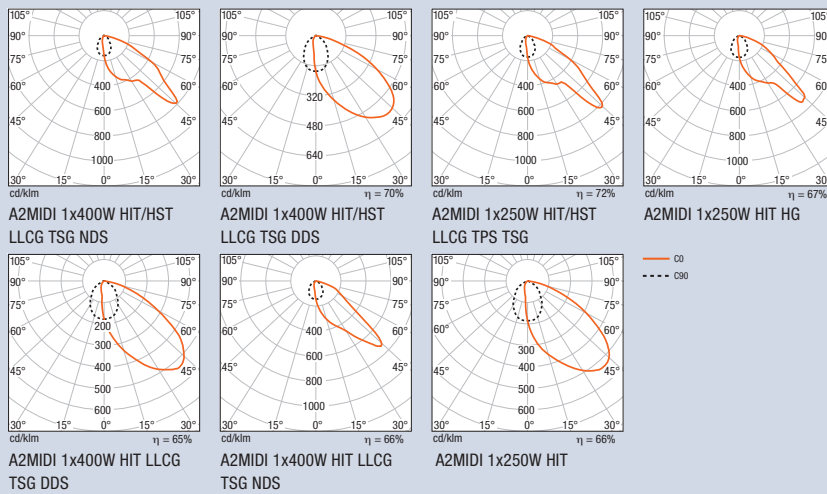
105° 105° 90° 90° 75° 75° 60° 60° 45° 45° 30° 15° 0° 15° 30°
400
600
800
1000
cd/klm

A2MIDI 1x400W HIT/HST LLCG TSG NDS

105° 105° 90° 90° 75° 75° 60° 60° 45° 45° 30° 15° 0° 15° 30°
320
480
640
cd/klm
η = 70%

A2MIDI 1x400W HIT/HST LLCG TSG DDS

105° 105° 90° 90° 75° 75° 60° 60° 45° 45° 30° 15° 0° 15° 30°
400
600
800
1000
cd/klm
η = 72%

A2MIDI 1x250W HIT/HST LLCG TPS TSG

105° 90° 75° 60° 45° 30° 15° 0° 15°
400
600
800
1000
cd/klm
η = 67%

A2MIDI 1x250W HIT HG

C0
C90

105° 105° 90° 90° 75° 75° 60° 60° 45° 45° 30° 15° 0° 15° 30°
200
300
400
500
600
cd/klm
η = 65%

A2MIDI 1x400W HIT LLCG TSG DDS

105° 105° 90° 90° 75° 75° 60° 60° 45° 45° 30° 15° 0° 15° 30°
400
600
800
1000
cd/klm
η = 66%

A2MIDI 1x400W HIT LLCG TSG NDS

105° 105° 90° 90° 75° 75° 60° 60° 45° 45° 30° 15° 0° 15° 30°
300
400
500
600
cd/klm
η = 66%

A2MIDI 1x250W HIT